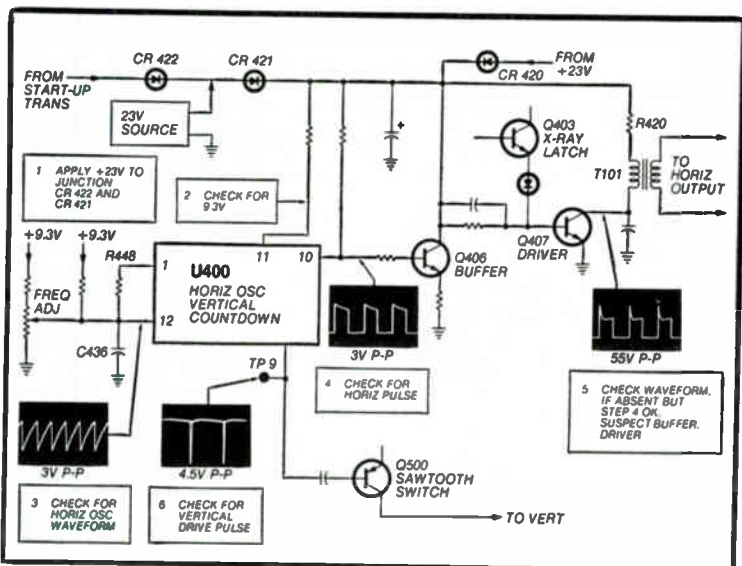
FROM START-UP TRANS

CR 422

CR 421

FROM +23V

CR 420

23V SOURCE

Q403 X-RAY LATCH

R420

1 APPLY +23V TO JUNCTION CR 422 AND CR 421

2 CHECK FOR 9.3V

T101

TO HORIZ OUTPUT

+9.3V

+9.3V

R448

1

11

10

U400

HORIZ OSC VERTICAL COUNTDOWN

Q406 BUFFER

Q407 DRIVER

FREQ ADJ

12

C436

3V P-P

55V P-P

TP 9

4 CHECK FOR HORIZ PULSE

5 CHECK WAVEFORM. IF ABSENT BUT STEP 4 OK, SUSPECT BUFFER, DRIVER

3V P-P

4.5V P-P

Q500 SAWTOOTH SWITCH

3 CHECK FOR HORIZ OSC WAVEFORM

6 CHECK FOR VERTICAL DRIVE PULSE

TO VERT